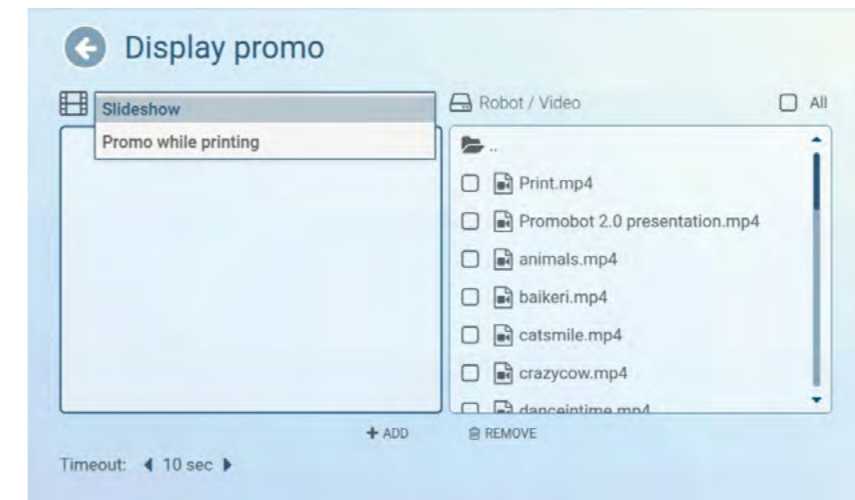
Display promo

Slideshow

Promo while printing

Robot / Video

All

..

Print.mp4

Promobot 2.0 presentation.mp4

animals.mp4

baikeri.mp4

catsmile.mp4

crazycow.mp4

danceintime.mp4

+ ADD

REMOVE

Timeout: 10 sec